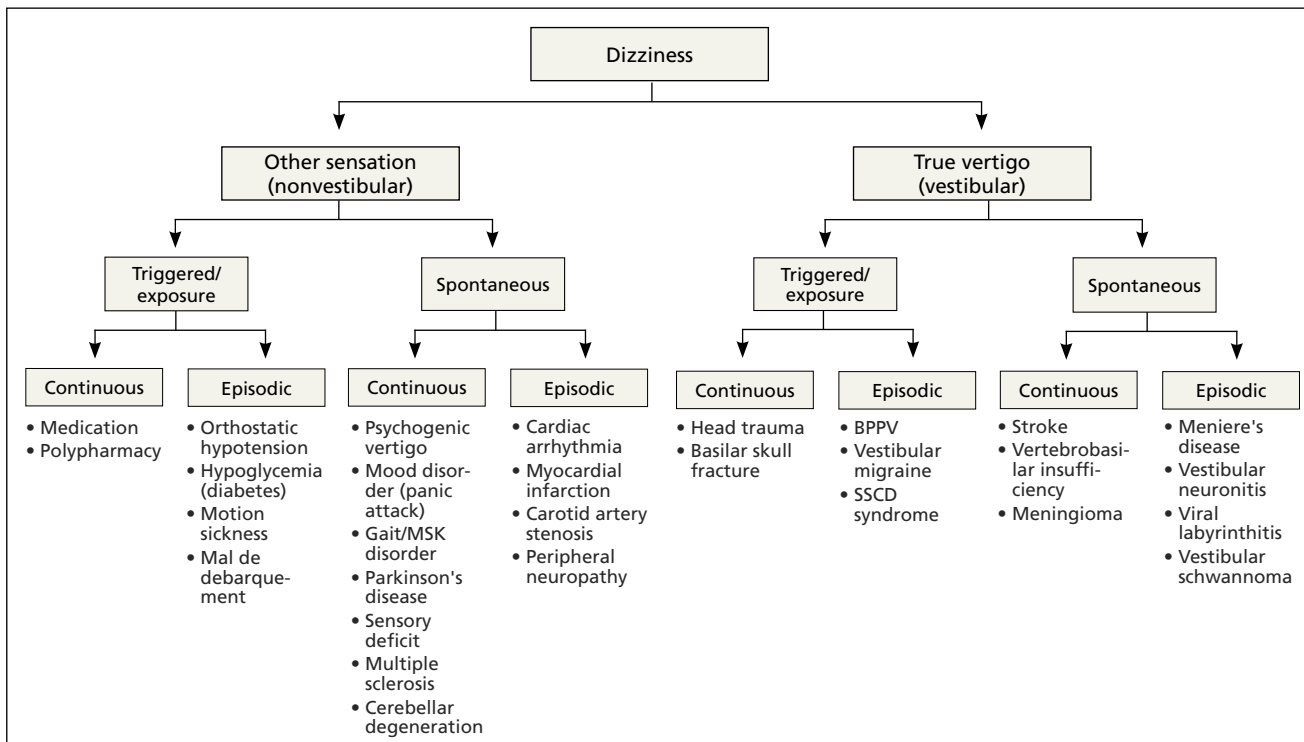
Dizziness

Other sensation (nonvestibular)

True vertigo (vestibular)

Triggered/ exposure

Spontaneous

Triggered/ exposure

Spontaneous

Continuous

• Medication
• Polypharmacy

Episodic

• Orthostatic hypotension
• Hypoglycemia (diabetes)
• Motion sickness
• Mal de debarquement

Continuous

• Psychogenic vertigo
• Mood disorder (panic attack)
• Gait/MSK disorder
• Parkinson's disease
• Sensory deficit
• Multiple sclerosis
• Cerebellar degeneration

Episodic

• Cardiac arrhythmia
• Myocardial infarction
• Carotid artery stenosis
• Peripheral neuropathy

Continuous

• Head trauma
• Basilar skull fracture

Episodic

• BPPV
• Vestibular migraine
• SSCD syndrome

Continuous

• Stroke
• Vertebrobasilar insufficiency
• Meningioma

Episodic

• Meniere's disease
• Vestibular neuronitis
• Viral labyrinthitis
• Vestibular schwannoma